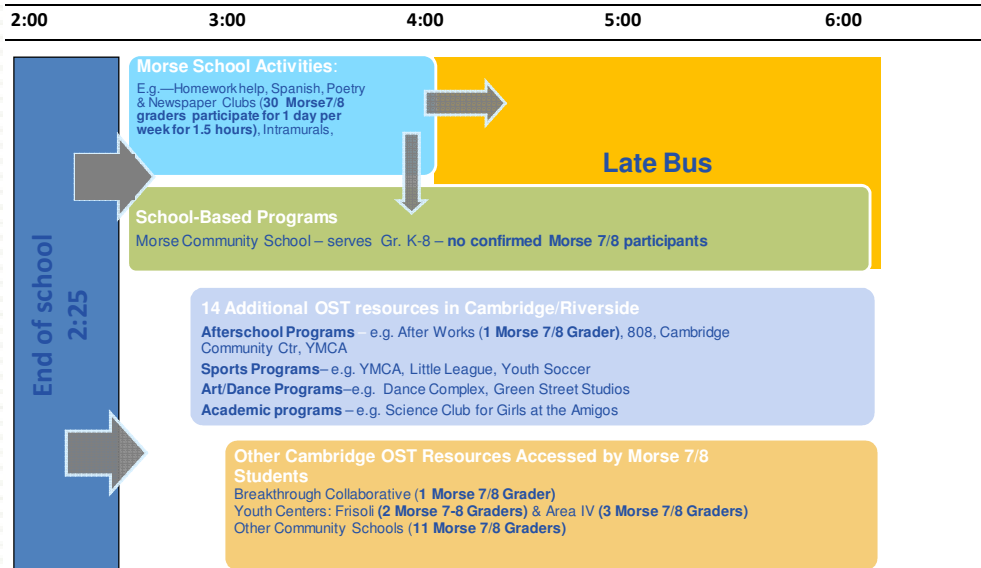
2:00 3:00 4:00 5:00 6:00

End of school 2:25

Morse School Activities:

E.g.—Homework help, Spanish, Poetry & Newspaper Clubs (30 Morse7/8 graders participate for 1 day per week for 1.5 hours), Intramurals,

Late Bus

School-Based Programs

Morse Community School – serves Gr. K-8 – no confirmed Morse 7/8 participants

14 Additional OST resources in Cambridge/Riverside

Afterschool Programs – e.g. After Works (1 Morse 7/8 Grader), 808, Cambridge Community Ctr, YMCA

Sports Programs – e.g. YMCA, Little League, Youth Soccer

Art/Dance Programs – e.g. Dance Complex, Green Street Studios

Academic programs – e.g. Science Club for Girls at the Amigos

Other Cambridge OST Resources Accessed by Morse 7/8 Students

Breakthrough Collaborative (1 Morse 7/8 Grader)

Youth Centers: Frisoli (2 Morse 7-8 Graders) & Area IV (3 Morse 7/8 Graders)

Other Community Schools (11 Morse 7/8 Graders)